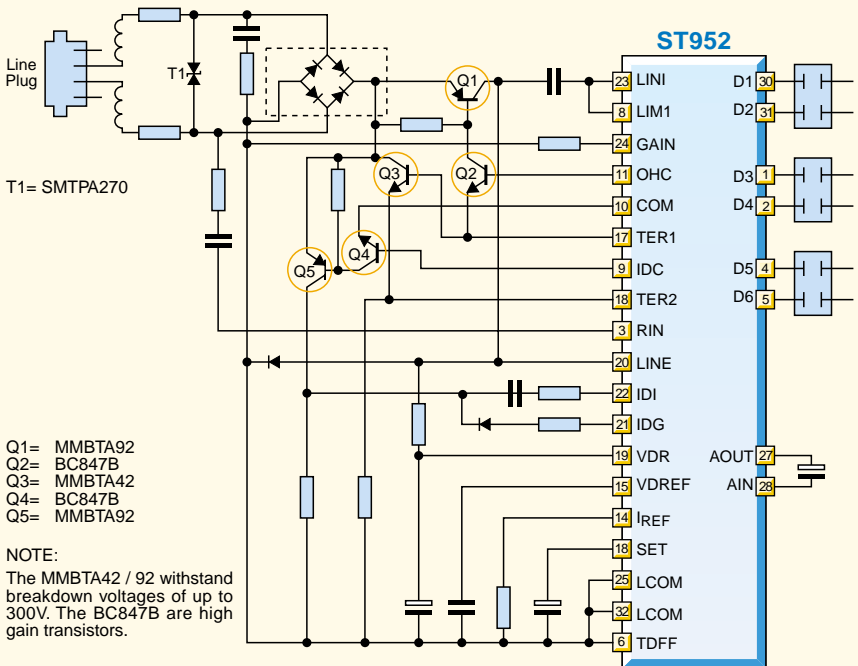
Line Plug

T1

T1= SMTPA270

Q1

Q2

Q3

Q4

Q5

ST952

23 LINI
8 LIM1
24 GAIN
11 OHC
10 COM
17 TER1
9 IDC
18 TER2
3 RIN
20 LINE
22 IDI
21 IDG
19 VDR
15 VDREF
14 $I_{REF}$
18 SET
25 LCOM
32 LCOM
6 TDFF

D1 30
D2 31
D3 1
D4 2
D5 4
D6 5

AOUT 27
AIN 28

Q1= MMBTA92
Q2= BC847B
Q3= MMBTA42
Q4= BC847B
Q5= MMBTA92

NOTE:
The MMBTA42 / 92 withstand breakdown voltages of up to 300V. The BC847B are high gain transistors.